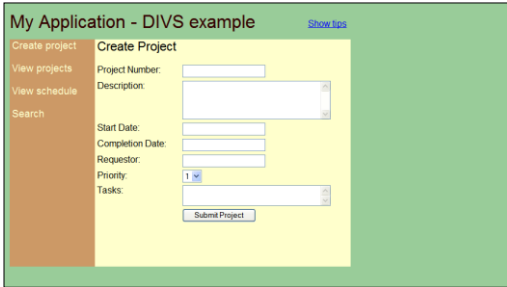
My Application - DIVS example

Show tips

Create project
View projects
View schedule
Search

Create Project

Project Number:
Description:
Start Date:
Completion Date:
Requestor:
Priority: 1
Tasks:

Submit Project